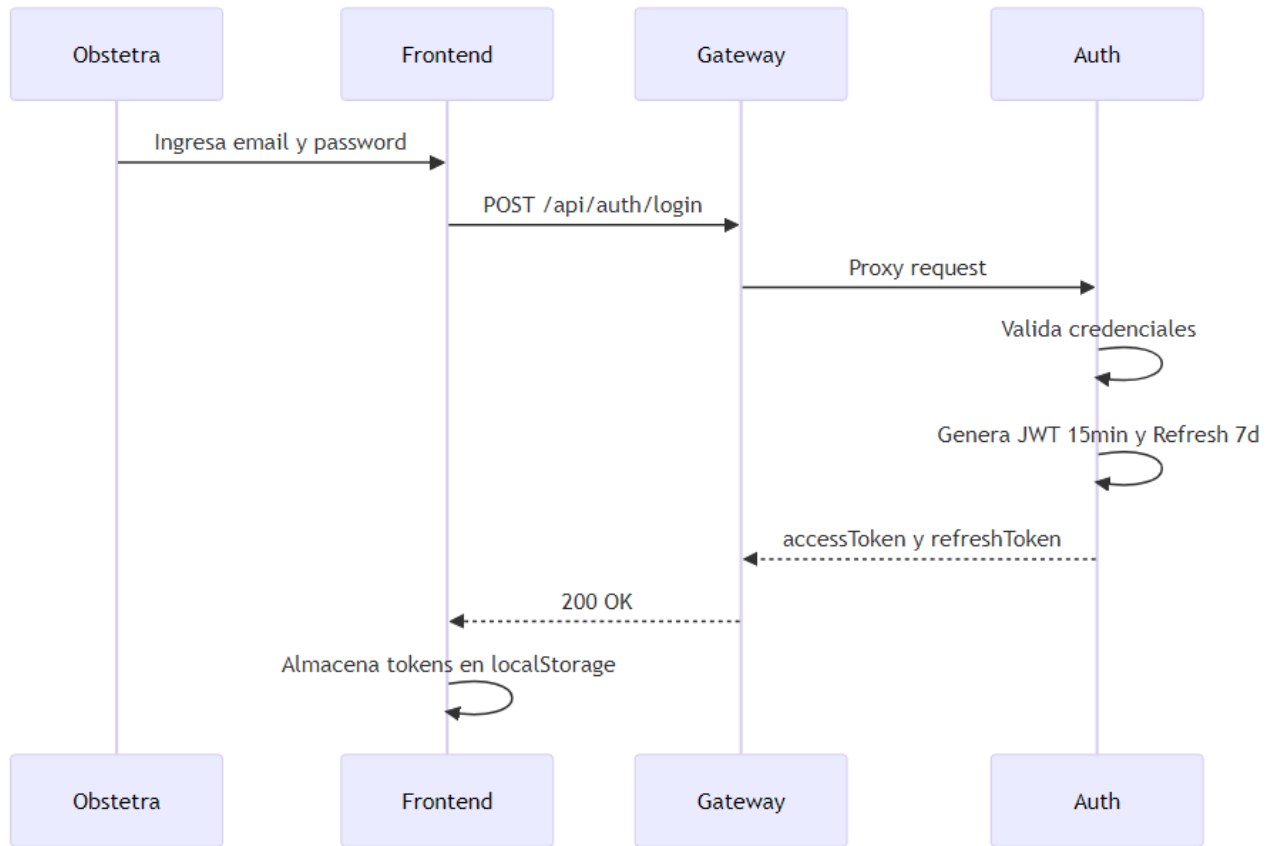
Obstetra

Frontend

Gateway

Auth

Ingresa email y password

POST /api/auth/login

Proxy request

Valida credenciales

Genera JWT 15min y Refresh 7d

accessToken y refreshToken

200 OK

Almacena tokens en localStorage

Obstetra

Frontend

Gateway

Auth